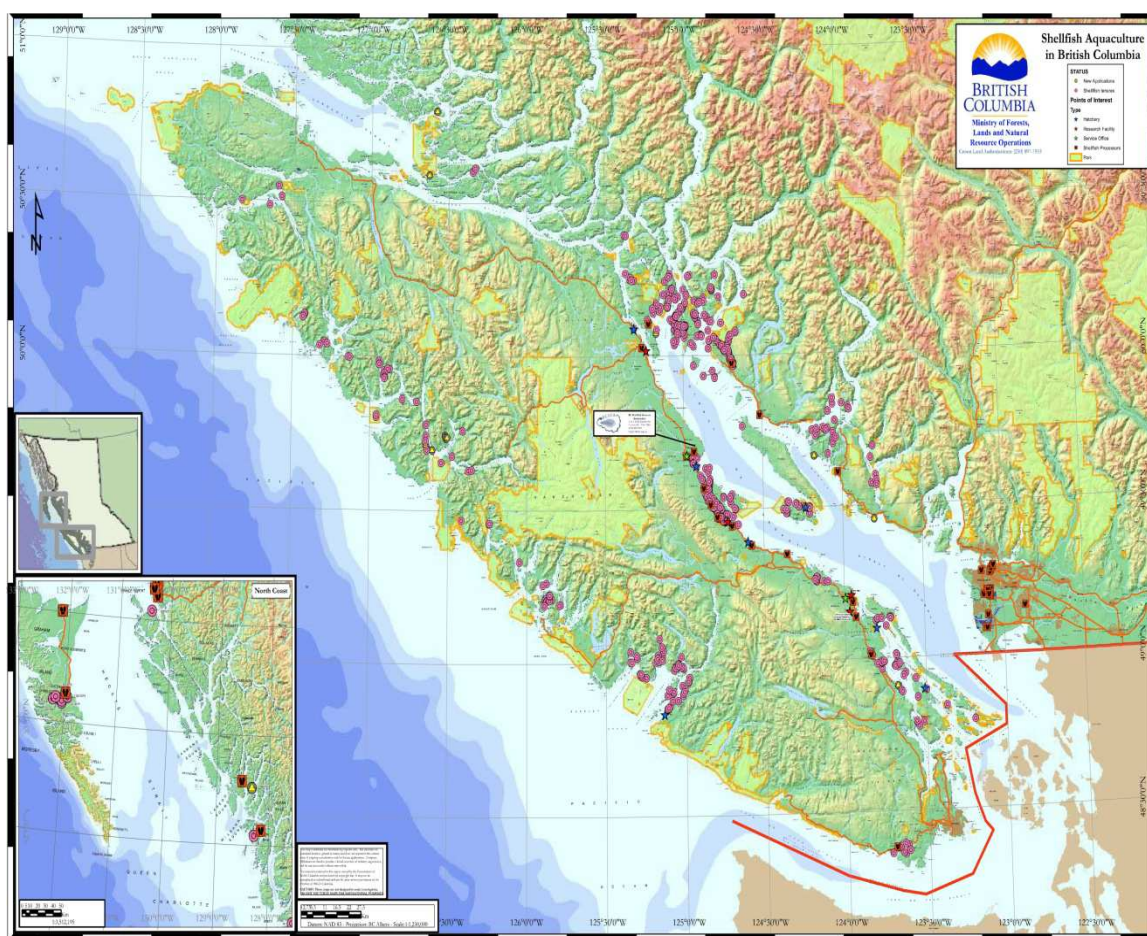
Shellfish Aquaculture in British Columbia

BRITISH COLUMBIA

Ministry of Forests, Lands and Natural Resource Operations

Crown Land Authorizations: (250) 387-1933

STATUS
New Applications
Shellfish tenures

Points of Interest
Type
Hatchery
Research Facility
Service Office
Shellfish Processors
Park

129°0'0"W
128°30'0"W
128°0'0"W
127°30'0"W
127°0'0"W
126°30'0"W
126°0'0"W
125°30'0"W
125°0'0"W
124°30'0"W
124°0'0"W
123°30'0"W
123°0'0"W
122°30'0"W

51°0'0"N
50°30'0"N
50°0'0"N
49°0'0"N
48°30'0"N

N

North Coast

132°0'0"W
131°0'0"W
130°0'0"W
129°0'0"W

Datum: NAD 83 Projection: BC Albers Scale 1:1,250,000

Scale 1:3,512,195